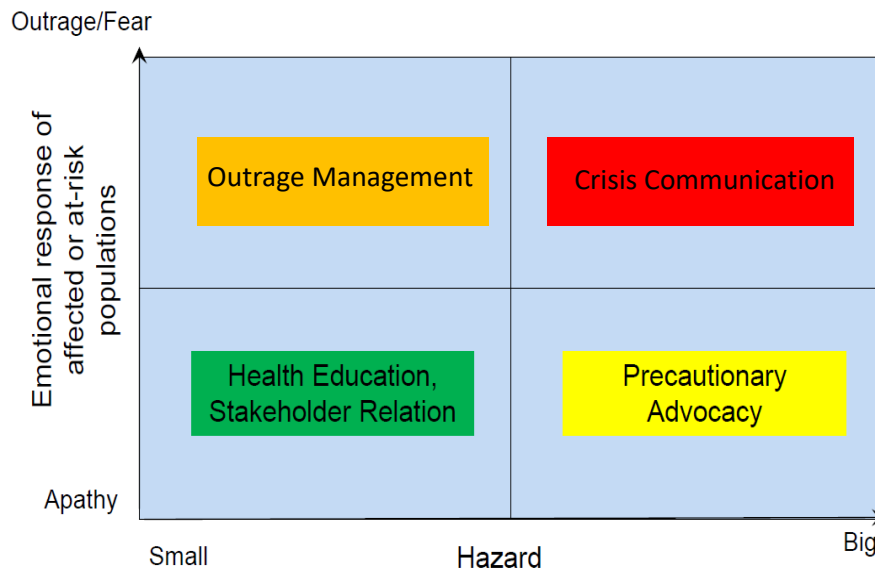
Outrage/Fear

Emotional response of affected or at-risk populations

Outrage Management

Crisis Communication

Health Education, Stakeholder Relation

Precautionary Advocacy

Apathy

Small

Hazard

Big